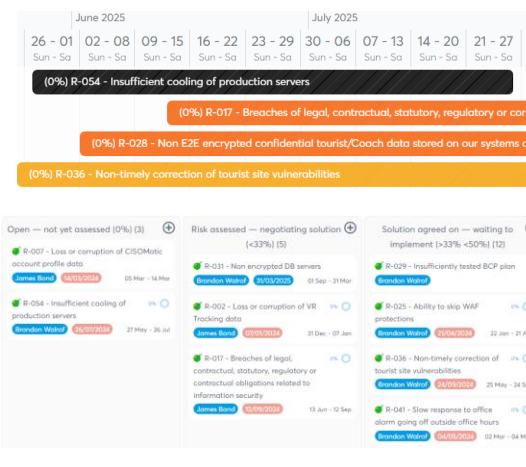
June 2025

July 2025

26 - 01 Sun - Sa | 02 - 08 Sun - Sa | 09 - 15 Sun - Sa | 16 - 22 Sun - Sa | 23 - 29 Sun - Sa | 30 - 06 Sun - Sa | 07 - 13 Sun - Sa | 14 - 20 Sun - Sa | 21 - 27 Sun - Sa

(0%) R-054 - Insufficient cooling of production servers

(0%) R-017 - Breaches of legal, contractual, statutory, regulatory or c

(0%) R-028 - Non E2E encrypted confidential tourist/Coach data stored on our systems a

(0%) R-036 - Non-timely correction of tourist site vulnerabilities

Open — not yet assessed (0%) (3)

R-007 - Loss or corruption of CISOMatic account profile data
James Bond 14/03/2024 05 Mar - 14 Mar

R-054 - Insufficient cooling of production servers
Brandon Walrof 26/07/2024 27 May - 26 Jul

Risk assessed — negotiating solution (<33%) (5)

R-031 - Non encrypted DB servers
Brandon Walrof 31/03/2025 01 Sep - 31 Mar

R-002 - Loss or corruption of VR Tracking data
James Bond 07/01/2024 31 Dec - 07 Jan

R-017 - Breaches of legal, contractual, statutory, regulatory or contractual obligations related to information security
James Bond 12/09/2024 13 Jun - 12 Sep

Solution agreed on — waiting to implement (>33% <50%) (12)

R-029 - Insufficiently tested BCP plan
Brandon Walrof

R-025 - Ability to skip WAF protections
Brandon Walrof 21/04/2024 22 Jan - 21 A

R-036 - Non-timely correction of tourist site vulnerabilities
Brandon Walrof 24/09/2024 25 May - 24 Se

R-041 - Slow response to office alarm going off outside office hours
Brandon Walrof 04/05/2024